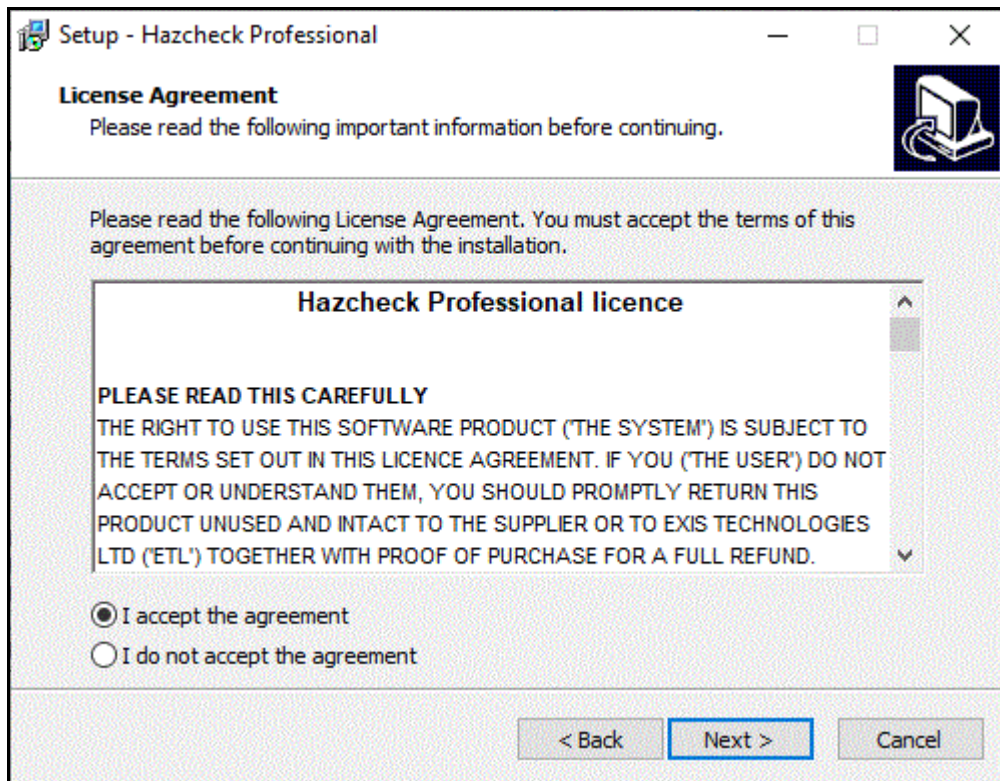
Setup - Hazcheck Professional

License Agreement
Please read the following important information before continuing.

Please read the following License Agreement. You must accept the terms of this agreement before continuing with the installation.

Hazcheck Professional licence

PLEASE READ THIS CAREFULLY
THE RIGHT TO USE THIS SOFTWARE PRODUCT ('THE SYSTEM') IS SUBJECT TO THE TERMS SET OUT IN THIS LICENCE AGREEMENT. IF YOU ('THE USER') DO NOT ACCEPT OR UNDERSTAND THEM, YOU SHOULD PROMPTLY RETURN THIS PRODUCT UNUSED AND INTACT TO THE SUPPLIER OR TO EXIS TECHNOLOGIES LTD ('ETL') TOGETHER WITH PROOF OF PURCHASE FOR A FULL REFUND.

I accept the agreement
I do not accept the agreement

< Back
Next >
Cancel